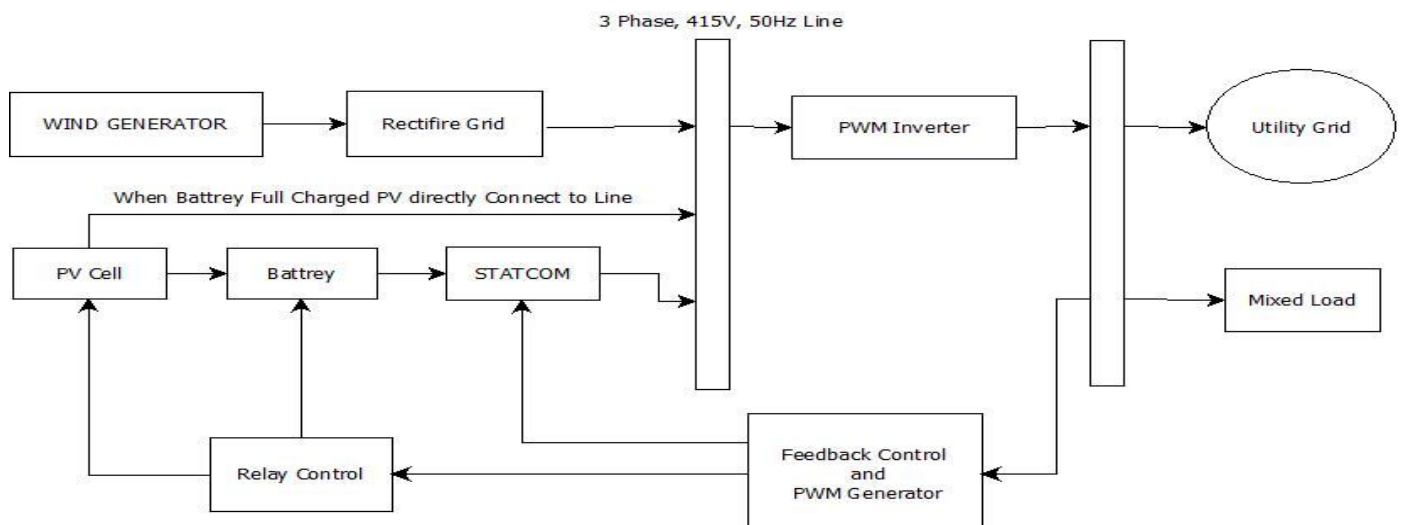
3 Phase, 415V, 50Hz Line

WIND GENERATOR

Rectifire Grid

PWM Inverter

Utility Grid

When Battrey Full Charged PV directly Connect to Line

PV Cell

Battrey

STATCOM

Mixed Load

Relay Control

Feedback Control
and
PWM Generator